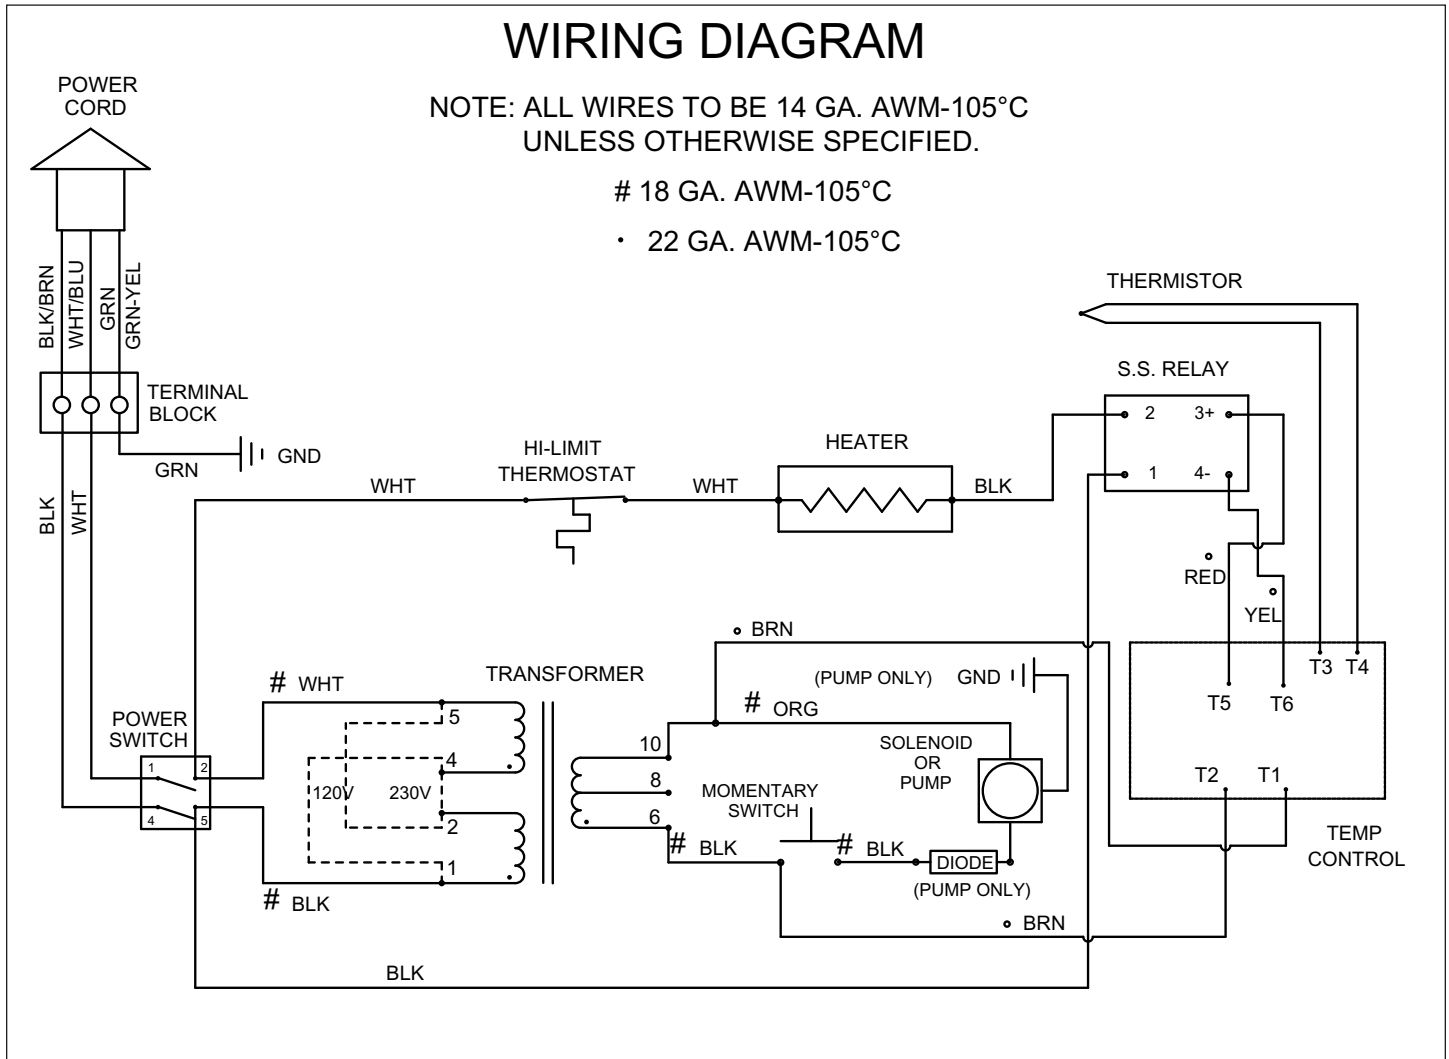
WIRING DIAGRAM

NOTE: ALL WIRES TO BE 14 GA. AWM-105°C UNLESS OTHERWISE SPECIFIED.

# 18 GA. AWM-105°C

· 22 GA. AWM-105°C

POWER CORD

BLK/BRN
WHT/BLU
GRN
GRN-YEL

TERMINAL BLOCK

GRN
GND

BLK
WHT

THERMISTOR

S.S. RELAY
2
3+
1
4-

HI-LIMIT THERMOSTAT

WHT
WHT

HEATER

BLK

RED
YEL

BRN

T3
T4
T5
T6

TRANSFORMER

# WHT

(PUMP ONLY)
GND

# ORG

5
4
2
1
120V
230V

10
8
6

POWER SWITCH
1
2
4
5

SOLENOID OR PUMP

MOMENTARY SWITCH

T2
T1

# BLK
# BLK
DIODE
(PUMP ONLY)

TEMP CONTROL

# BLK

BRN

BLK